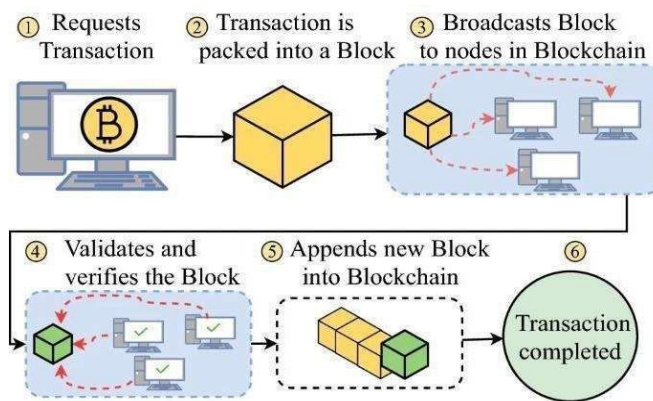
① Requests Transaction

② Transaction is packed into a Block

③ Broadcasts Block to nodes in Blockchain

④ Validates and verifies the Block

⑤ Appends new Block into Blockchain

⑥

Transaction completed